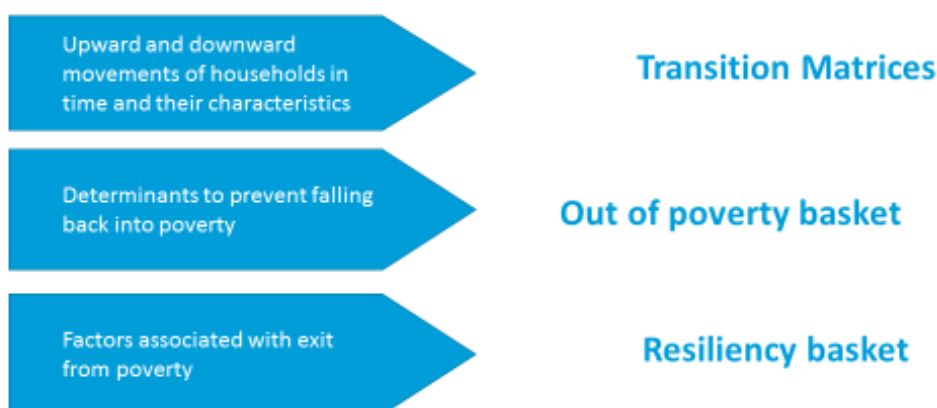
Upward and downward movements of households in time and their characteristics

Transition Matrices

Determinants to prevent falling back into poverty

Out of poverty basket

Factors associated with exit from poverty

Resiliency basket